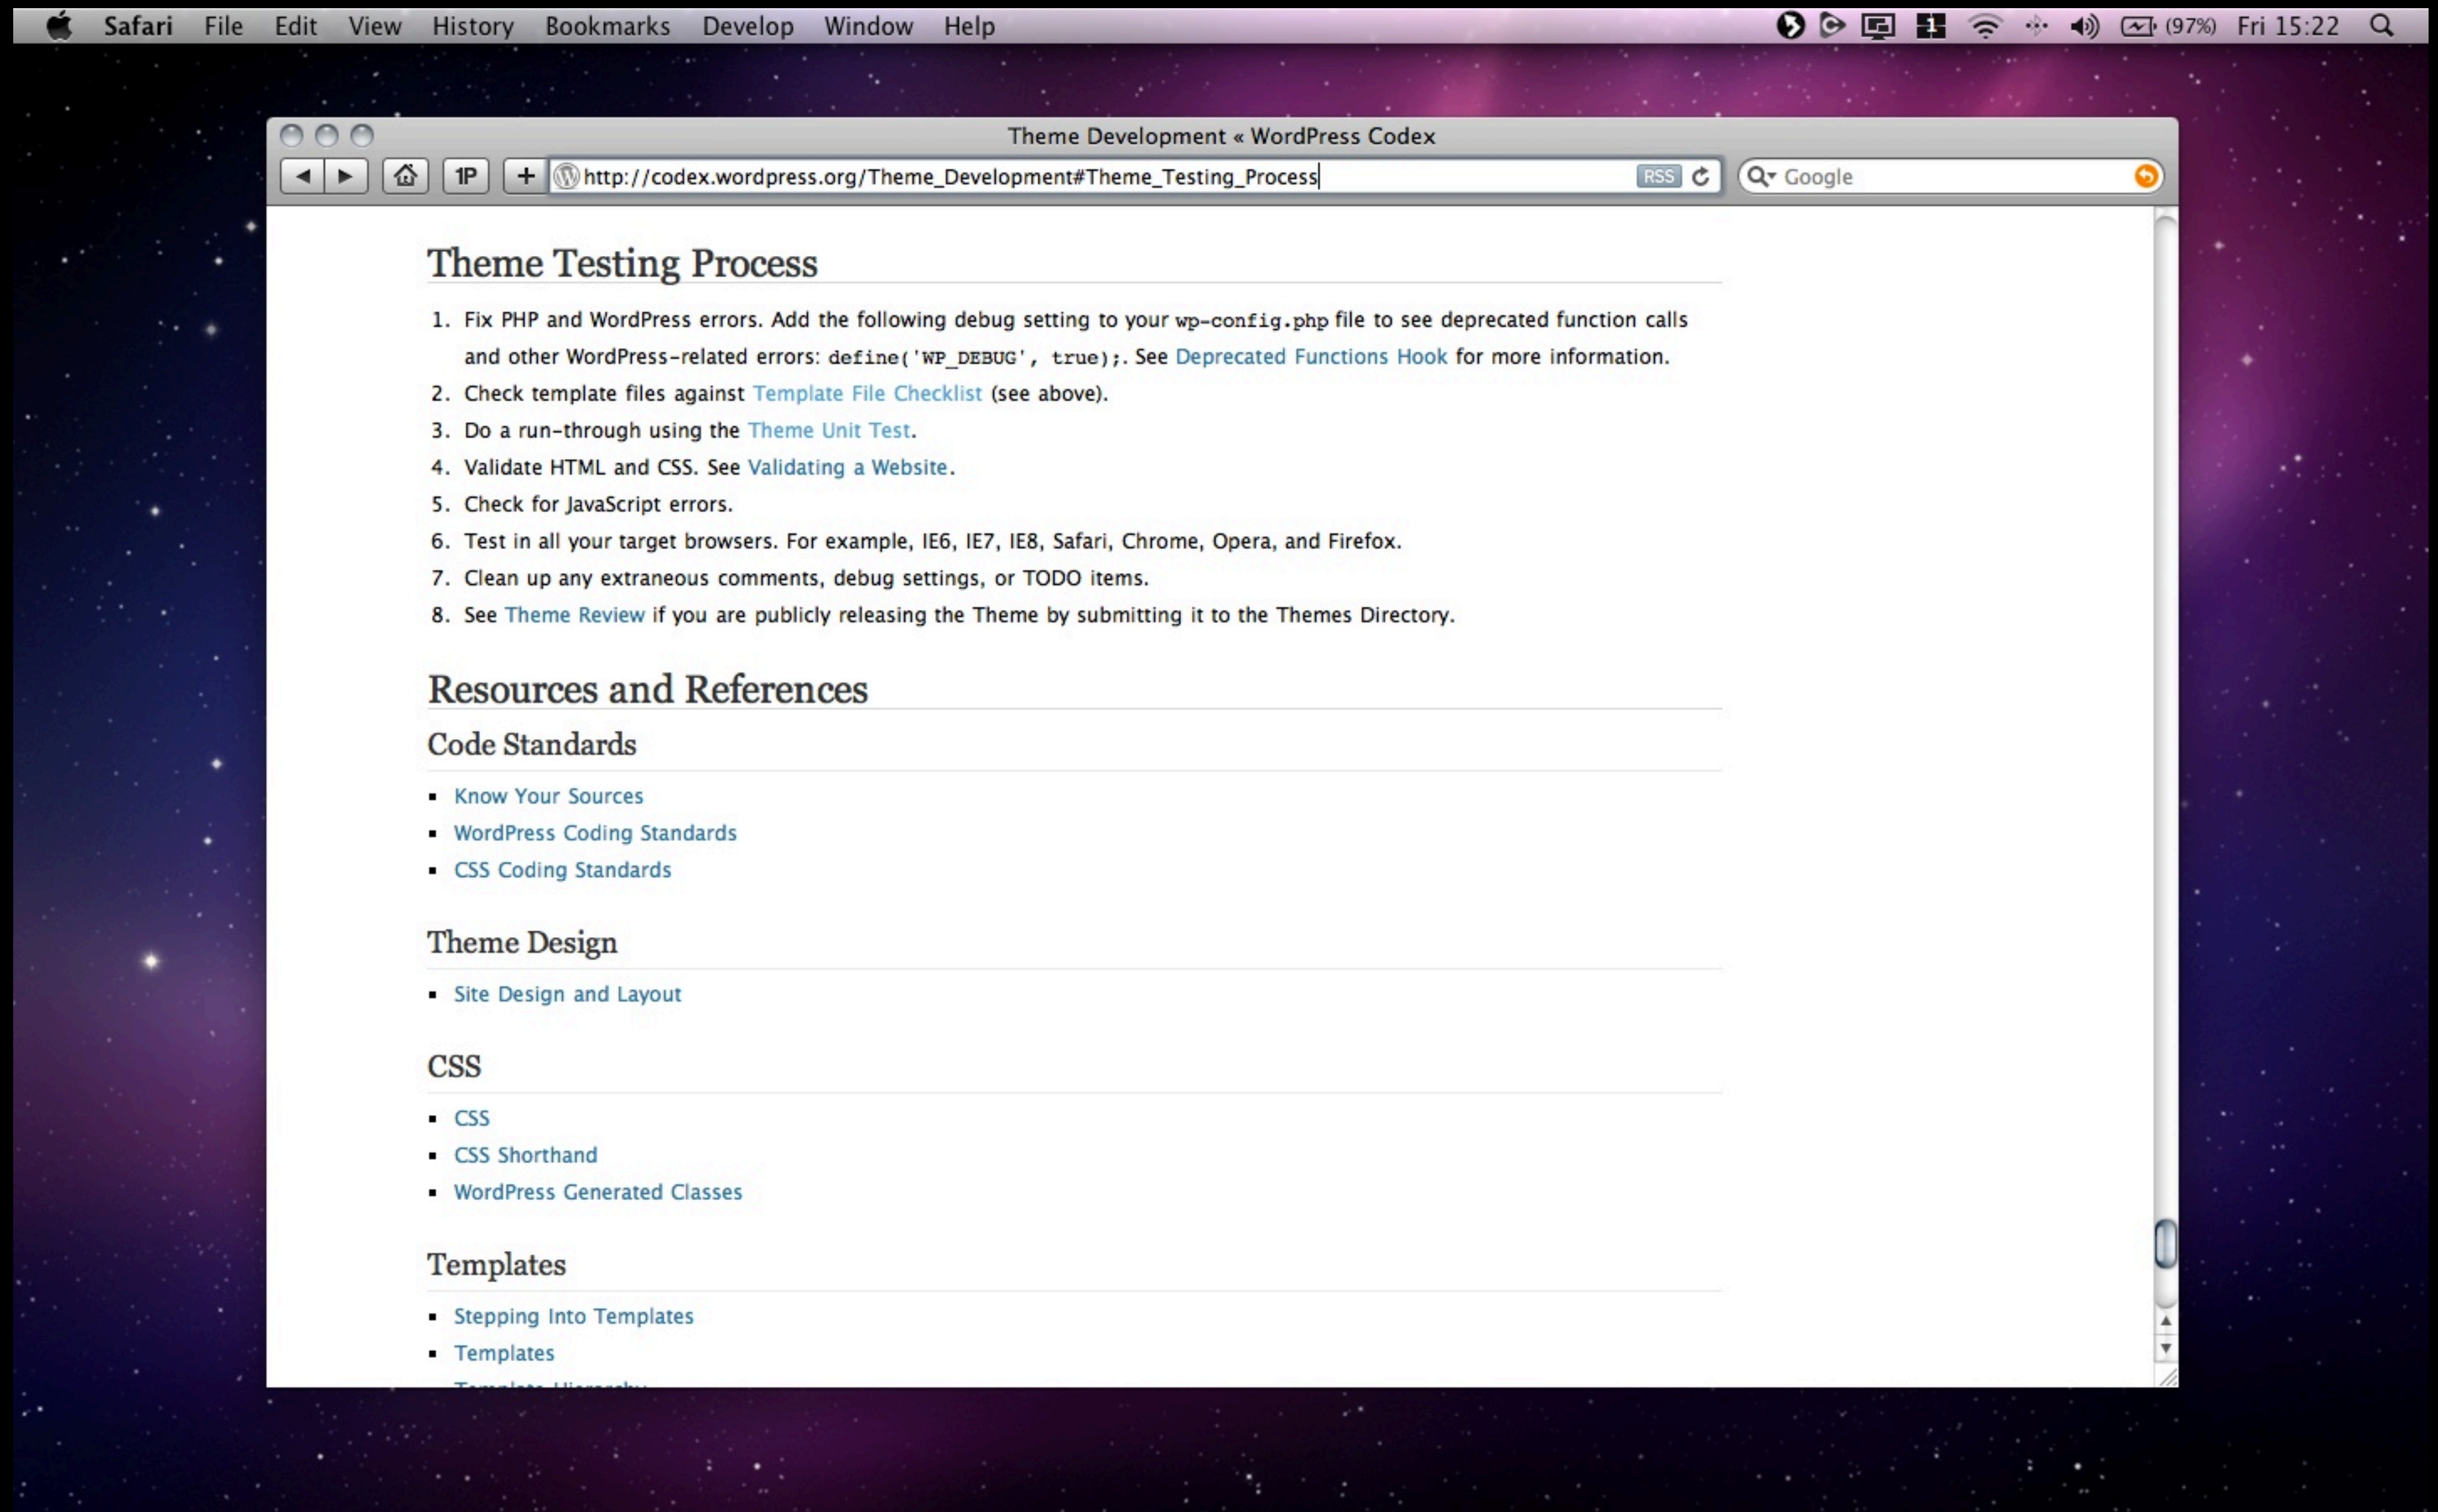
Safari File Edit View History Bookmarks Develop Window Help

(97%) Fri 15:22

Theme Development « WordPress Codex

1P

http://codex.wordpress.org/Theme_Development#Theme_Testing_Process

RSS

Google

Theme Testing Process

1. Fix PHP and WordPress errors. Add the following debug setting to your wp-config.php file to see deprecated function calls and other WordPress-related errors: define('WP_DEBUG', true);. See Deprecated Functions Hook for more information.
2. Check template files against Template File Checklist (see above).
3. Do a run-through using the Theme Unit Test.
4. Validate HTML and CSS. See Validating a Website.
5. Check for JavaScript errors.
6. Test in all your target browsers. For example, IE6, IE7, IE8, Safari, Chrome, Opera, and Firefox.
7. Clean up any extraneous comments, debug settings, or TODO items.
8. See Theme Review if you are publicly releasing the Theme by submitting it to the Themes Directory.

Resources and References

Code Standards

- Know Your Sources
- WordPress Coding Standards
- CSS Coding Standards

Theme Design

- Site Design and Layout

CSS

- CSS
- CSS Shorthand
- WordPress Generated Classes

Templates

- Stepping Into Templates
- Templates
- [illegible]